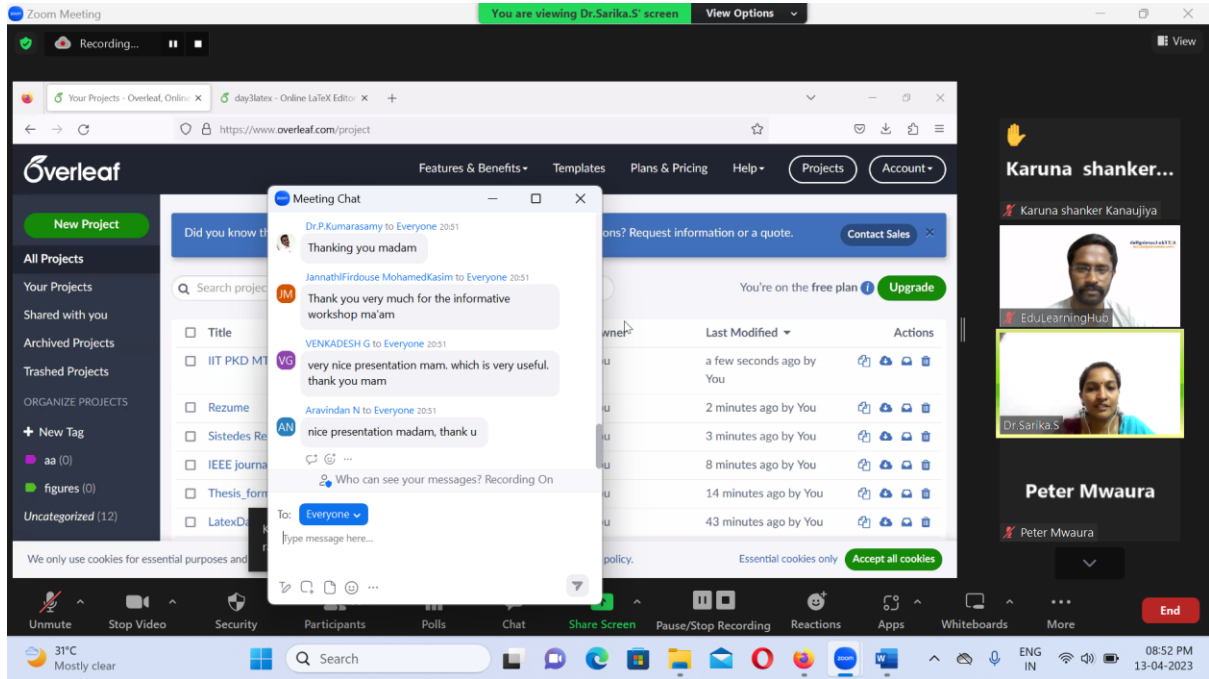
Zoom Meeting

You are viewing Dr.Sarika.S' screen

View Options

Recording...

View

Your Projects - Overleaf, Online

day3latex - Online LaTeX Editor

https://www.overleaf.com/project

Overleaf

Features & Benefits

Templates

Plans & Pricing

Help

Projects

Account

New Project

All Projects

Your Projects

Shared with you

Archived Projects

Trashed Projects

ORGANIZE PROJECTS

New Tag

aa (0)

figures (0)

Uncategorized (12)

Did you know th

ons? Request information or a quote.

Contact Sales

Search project

You're on the free plan

Upgrade

Title

wner

Last Modified

Actions

IIT PKD MT

a few seconds ago by You

Rezume

2 minutes ago by You

Sistedes Re

3 minutes ago by You

IEEE journa

8 minutes ago by You

Thesis_form

14 minutes ago by You

LatexDa

43 minutes ago by You

We only use cookies for essential purposes and

policy.

Essential cookies only

Accept all cookies

Meeting Chat

Dr.P.Kumarasamy to Everyone 20:51

Thanking you madam

JannathlFirdouse MohamedKasim to Everyone 20:51

Thank you very much for the informative workshop ma'am

VENKADESH G to Everyone 20:51

very nice presentation mam. which is very useful. thank you mam

Aravindan N to Everyone 20:51

nice presentation madam, thank u

Who can see your messages? Recording On

To: Everyone

Type message here...

Karuna shanker...

Karuna shanker Kanaujiya

EduLearningHub

Dr.Sarika.S

Peter Mwaura

Peter Mwaura

Unmute

Stop Video

Security

Participants

Polls

Chat

Share Screen

Pause/Stop Recording

Reactions

Apps

Whiteboards

More

End

31°C
Mostly clear

Search

ENG
IN

08:52 PM
13-04-2023